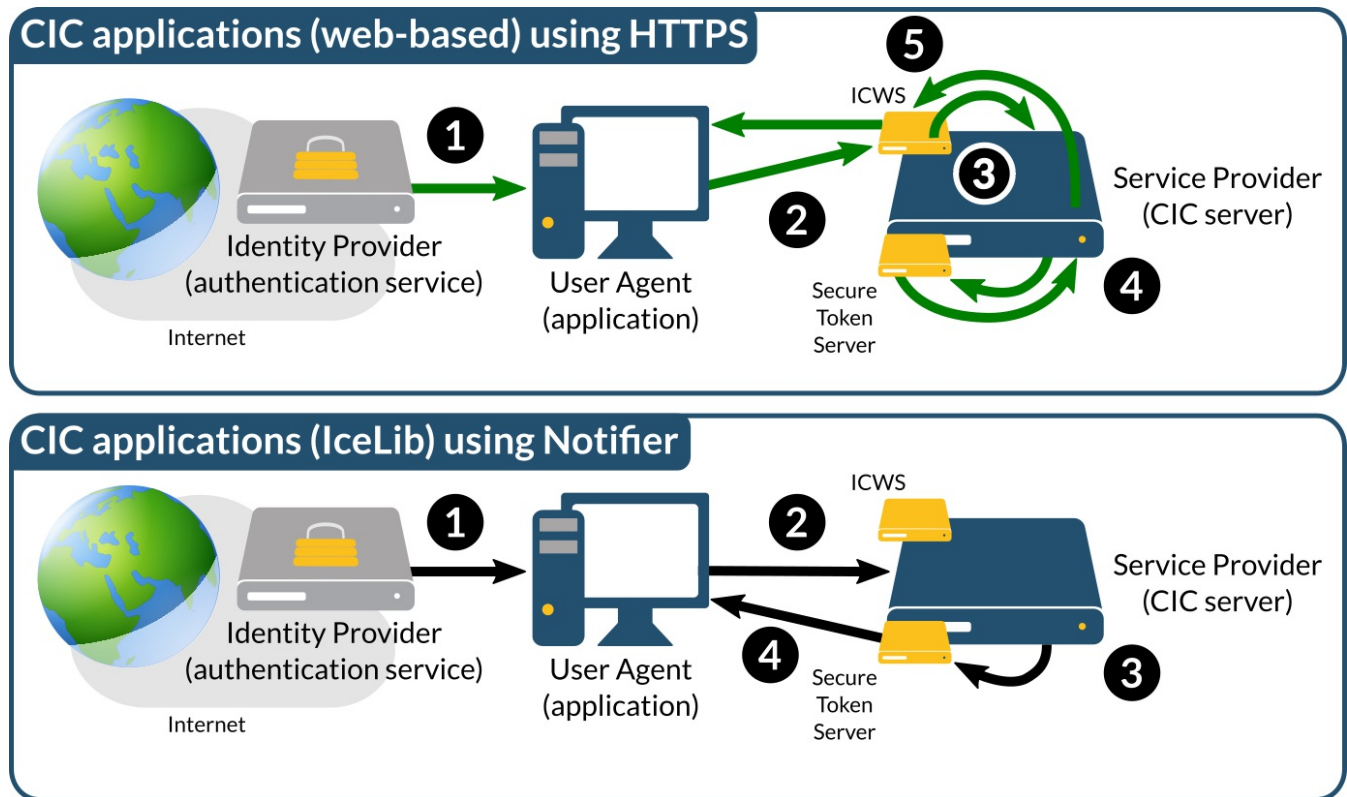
CIC applications (web-based) using HTTPS

5

ICWS

1

3

Service Provider (CIC server)

2

Identity Provider (authentication service)

User Agent (application)

4

Secure Token Server

Internet

CIC applications (IceLib) using Notifier

ICWS

1

2

Service Provider (CIC server)

Identity Provider (authentication service)

4

User Agent (application)

Secure Token Server

3

Internet